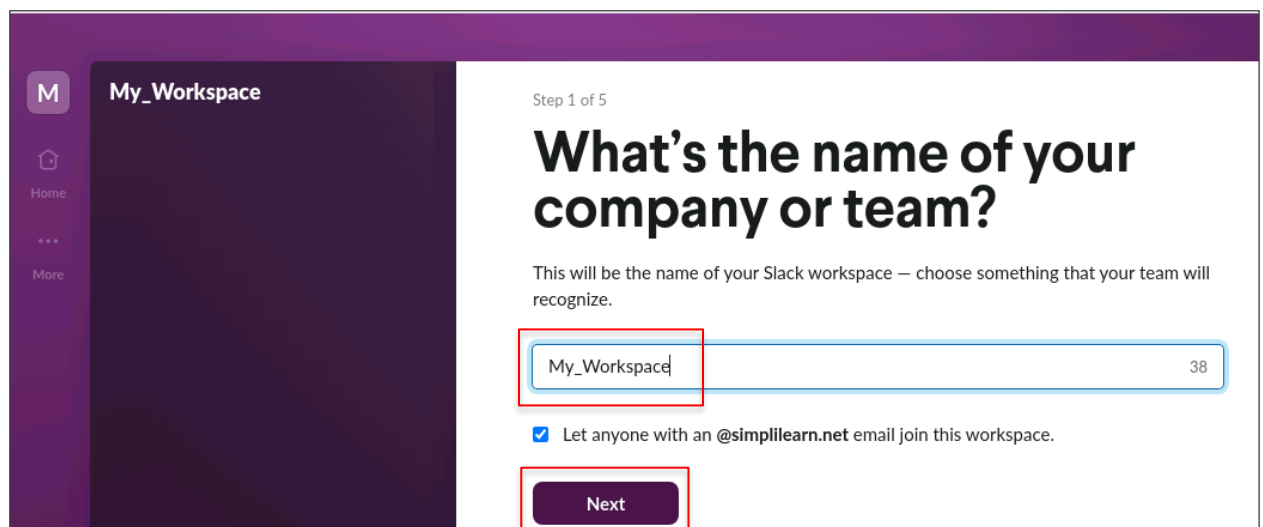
M

Home

More

My_Workspace

Step 1 of 5

What’s the name of your company or team?

This will be the name of your Slack workspace — choose something that your team will recognize.

My_Workspace 38

Let anyone with an **@simplilearn.net** email join this workspace.

Next